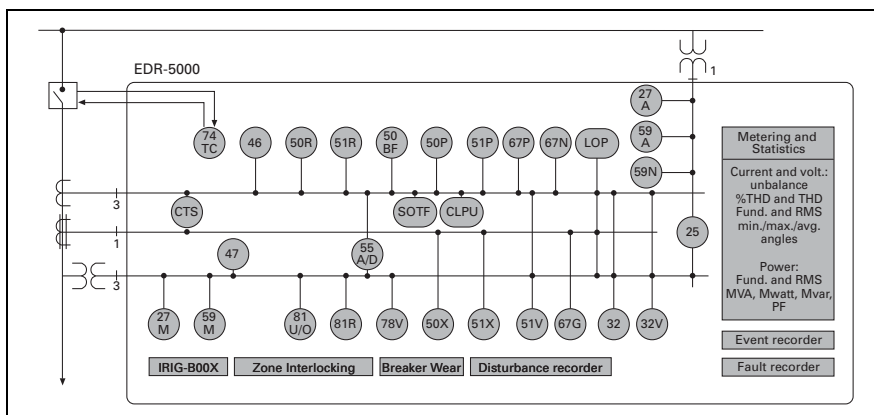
EDR-5000

1

27
A

59
A

59N

74
TC

46

50R

51R

50
BF

50P

51P

67P

67N

LOP

3

CTS

SOTF

CLPU

1

25

47

55
A/D

3

27
M

59
M

81
U/O

81R

78V

50X

51X

51V

67G

32

32V

Metering and Statistics

Current and volt.: unbalance %THD and THD Fund. and RMS min./max./avg. angles

Power: Fund. and RMS MVA, Mwatt, Mvar, PF

Event recorder

Fault recorder

IRIG-B00X

Zone Interlocking

Breaker Wear

Disturbance recorder